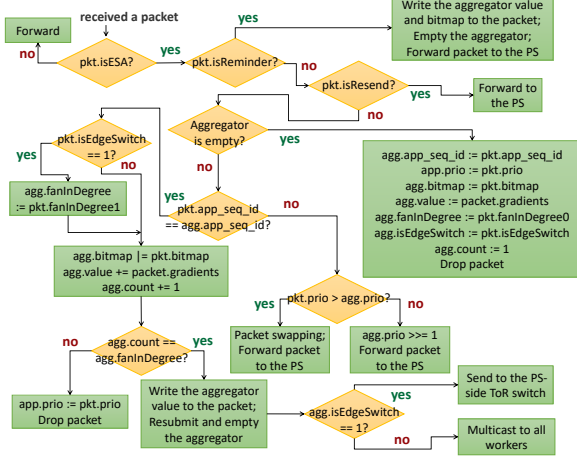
received a packet

Forward

no

pkt.isESA?

yes

pkt.isReminder?

yes

Write the aggregator value and bitmap to the packet; Empty the aggregator; Forward packet to the PS

no

pkt.isResend?

yes

Forward to the PS

no

Aggregator is empty?

yes

agg.app_seq_id := pkt.app_seq_id
app.prio := pkt.prio
agg.bitmap := pkt.bitmap
agg.value := packet.gradients
agg.fanInDegree := pkt.fanInDegree0
agg.isEdgeSwitch := pkt.isEdgeSwitch
agg.count := 1
Drop packet

no

pkt.isEdgeSwitch == 1?

yes

no

agg.fanInDegree := pkt.fanInDegree1

yes

pkt.app_seq_id == agg.app_seq_id?

no

agg.bitmap |= pkt.bitmap
agg.value += packet.gradients
agg.count += 1

pkt.prio > agg.prio?

yes

no

Packet swapping; Forward packet to the PS

agg.prio >>= 1
Forward packet to the PS

no

agg.count == agg.fanInDegree?

yes

app.prio := pkt.prio
Drop packet

Write the aggregator value to the packet; Resubmit and empty the aggregator

agg.isEdgeSwitch == 1?

yes

Send to the PS-side ToR switch

no

Multicast to all workers